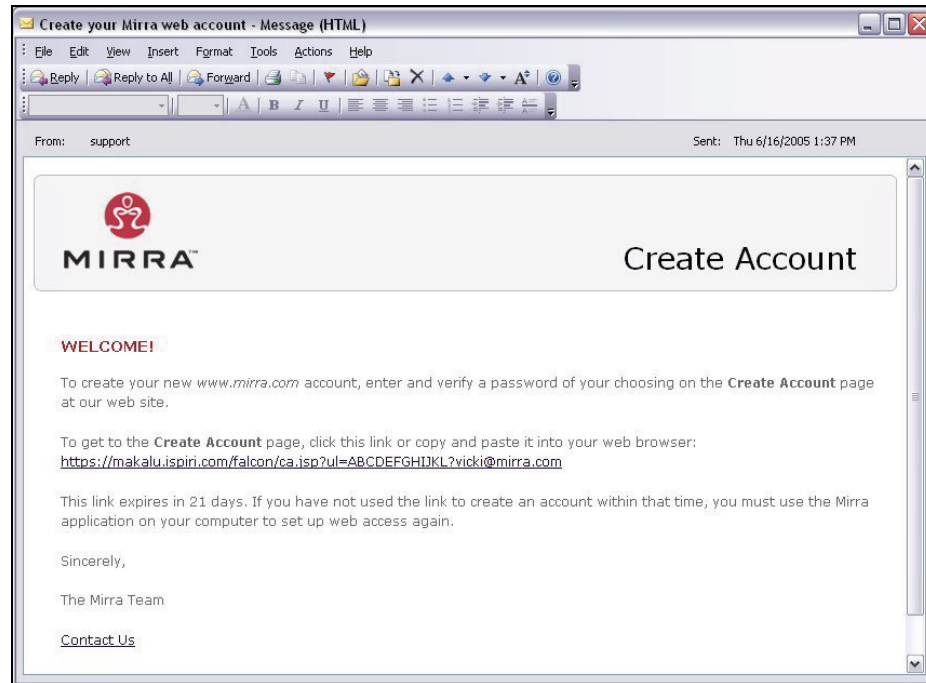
Create your Mirra web account - Message (HTML)

File Edit View Insert Format Tools Actions Help

Reply | Reply to All | Forward

From: support

Sent: Thu 6/16/2005 1:37 PM

MIRRA™

Create Account

WELCOME!

To create your new www.mirra.com account, enter and verify a password of your choosing on the **Create Account** page at our web site.

To get to the **Create Account** page, click this link or copy and paste it into your web browser: https://makalu.ispiri.com/falcon/ca.jsp?ul=ABCDEFGHIJKL?vicki@mirra.com

This link expires in 21 days. If you have not used the link to create an account within that time, you must use the Mirra application on your computer to set up web access again.

Sincerely,

The Mirra Team

Contact Us